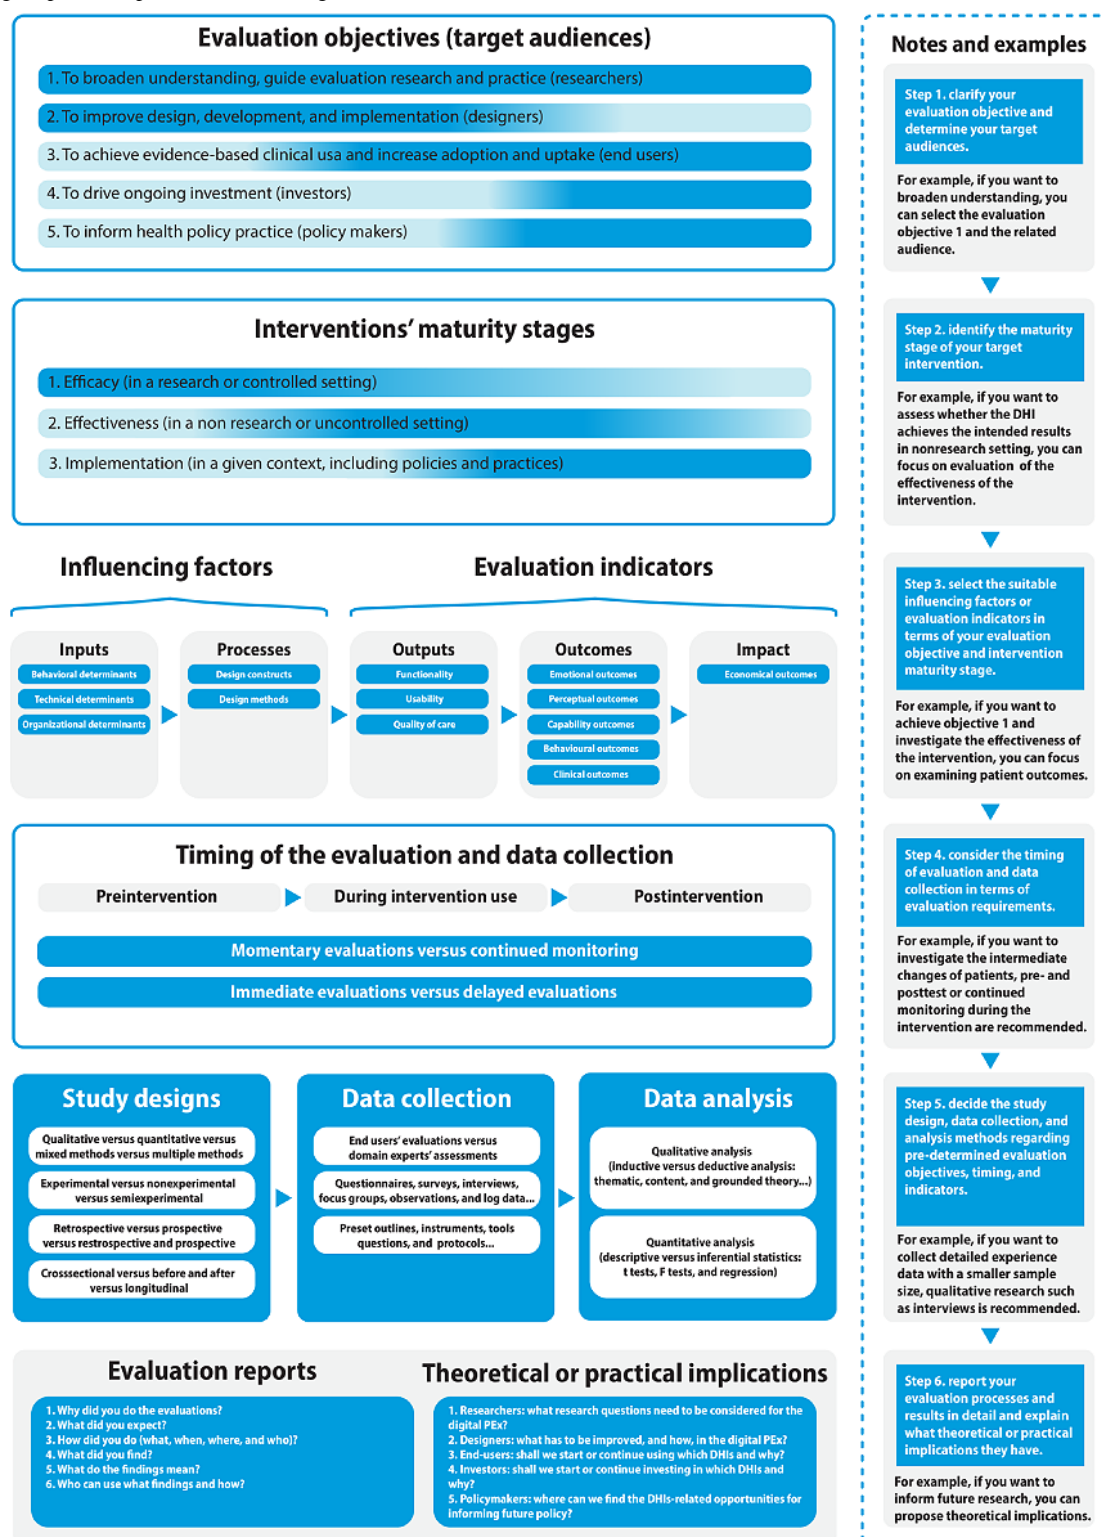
Evaluation objectives (target audiences)

1. To broaden understanding, guide evaluation research and practice (researchers)
2. To improve design, development, and implementation (designers)
3. To achieve evidence-based clinical usa and increase adoption and uptake (end users)
4. To drive ongoing investment (investors)
5. To inform health policy practice (policy makers)

Interventions' maturity stages

1. Efficacy (in a research or controlled setting)
2. Effectiveness (in a non research or uncontrolled setting)
3. Implementation (in a given context, including policies and practices)

Influencing factors

Evaluation indicators

Inputs
Behavioral determinants
Technical determinants
Organizational determinants

Processes
Design constructs
Design methods

Outputs
Functionality
Usability
Quality of care

Outcomes
Emotional outcomes
Perceptual outcomes
Capability outcomes
Behavioural outcomes
Clinical outcomes

Impact
Economical outcomes

Timing of the evaluation and data collection

Preintervention
During intervention use
Postintervention

Momentary evaluations versus continued monitoring
Immediate evaluations versus delayed evaluations

Study designs
Qualitative versus quantitative versus mixed methods versus multiple methods
Experimental versus nonexperimental versus semiexperimental
Retrospective versus prospective versus restrospective and prospective
Crosssectional versus before and after versus longitudinal

Data collection
End users' evaluations versus domain experts' assessments
Questionnaires, surveys, interviews, focus groups, observations, and log data...
Preset outlines, instruments, tools questions, and protocols...

Data analysis
Qualitative analysis (inductive versus deductive analysis: thematic, content, and grounded theory...)
Quantitative analysis (descriptive versus inferential statistics: t tests, F tests, and regression)

Evaluation reports
1. Why did you do the evaluations?
2. What did you expect?
3. How did you do (what, when, where, and who)?
4. What did you find?
5. What do the findings mean?
6. Who can use what findings and how?

Theoretical or practical implications
1. Researchers: what research questions need to be considered for the digital PEx?
2. Designers: what has to be improved, and how, in the digital PEx?
3. End-users: shall we start or continue using which DHIs and why?
4. Investors: shall we start or continue investing in which DHIs and why?
5. Policymakers: where can we find the DHIs-related opportunities for informing future policy?

Notes and examples

Step 1. clarify your evaluation objective and determine your target audiences.
For example, if you want to broaden understanding, you can select the evaluation objective 1 and the related audience.

Step 2. identify the maturity stage of your target intervention.
For example, if you want to assess whether the DHI achieves the intended results in nonresearch setting, you can focus on evaluation of the effectiveness of the intervention.

Step 3. select the suitable influencing factors or evaluation indicators in terms of your evaluation objective and intervention maturity stage.
For example, if you want to achieve objective 1 and investigate the effectiveness of the intervention, you can focus on examining patient outcomes.

Step 4. consider the timing of evaluation and data collection in terms of evaluation requirements.
For example, if you want to investigate the intermediate changes of patients, pre- and posttest or continued monitoring during the intervention are recommended.

Step 5. decide the study design, data collection, and analysis methods regarding pre-determined evaluation objectives, timing, and indicators.
For example, if you want to collect detailed experience data with a smaller sample size, qualitative research such as interviews is recommended.

Step 6. report your evaluation processes and results in detail and explain what theoretical or practical implications they have.
For example, if you want to inform future research, you can propose theoretical implications.